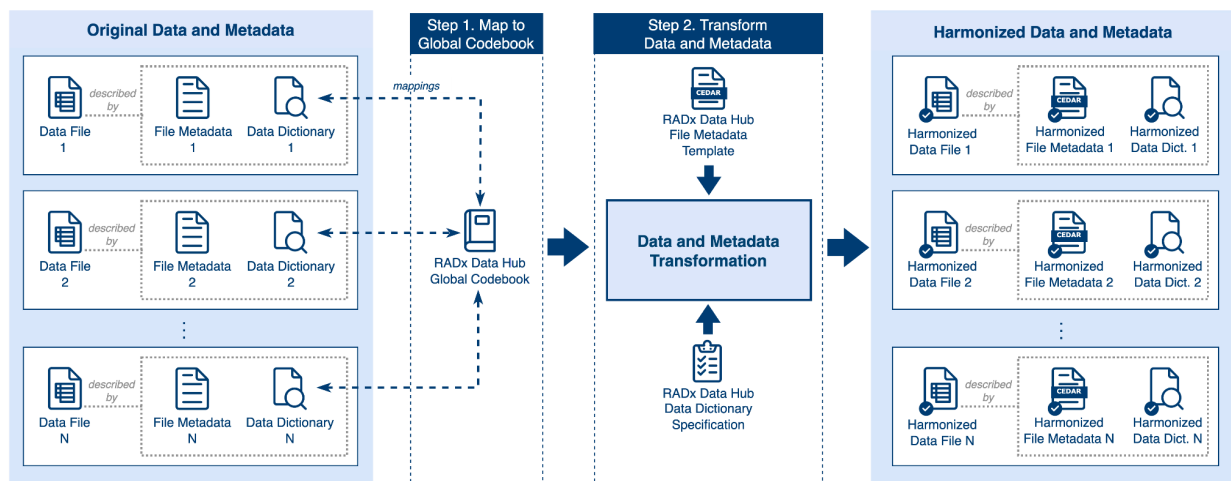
Original Data and Metadata

Data File 1 described by File Metadata 1 Data Dictionary 1

Data File 2 described by File Metadata 2 Data Dictionary 2

⋮

Data File N described by File Metadata N Data Dictionary N

Step 1. Map to Global Codebook

mappings

RADx Data Hub Global Codebook

Step 2. Transform Data and Metadata

CEDAR

RADx Data Hub File Metadata Template

Data and Metadata Transformation

RADx Data Hub Data Dictionary Specification

Harmonized Data and Metadata

Harmonized Data File 1 described by CEDAR Harmonized File Metadata 1 Harmonized Data Dict. 1

Harmonized Data File 2 described by CEDAR Harmonized File Metadata 2 Harmonized Data Dict. 2

⋮

Harmonized Data File N described by CEDAR Harmonized File Metadata N Harmonized Data Dict. N